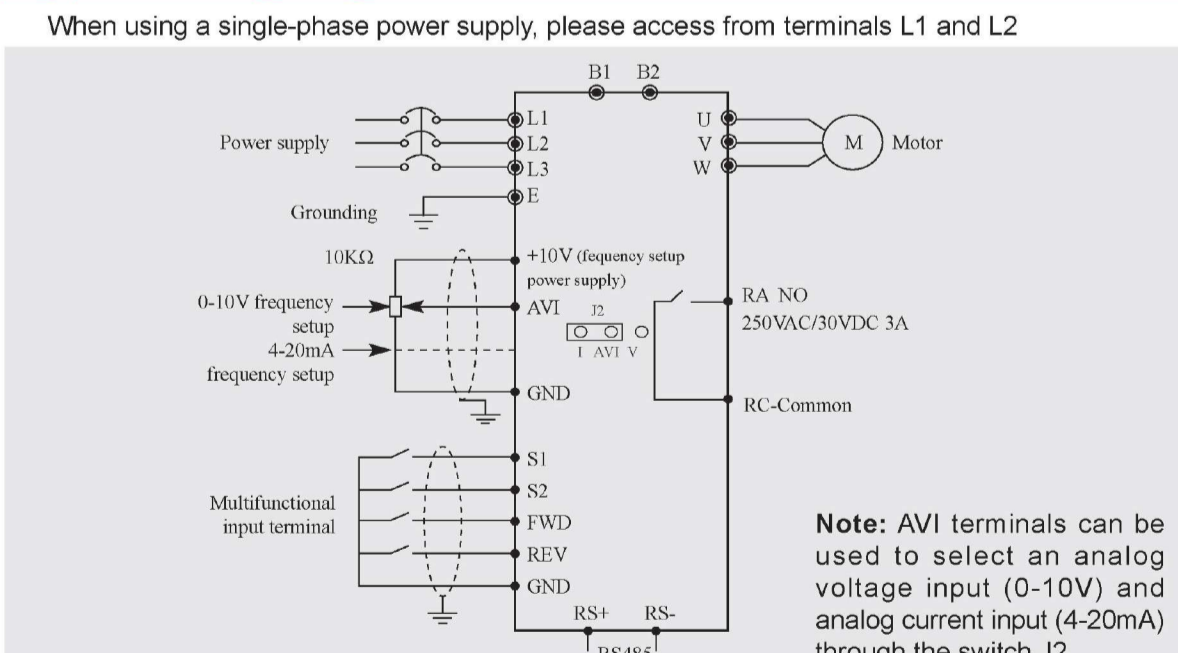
When using a single-phase power supply, please access from terminals L1 and L2

B1 B2

Power supply

L1
L2
L3
E

U
V
W

M Motor

Grounding

10KΩ

+10V (fequency setup power supply)

0-10V frequency setup

AVI

J2

I AVI V

4-20mA frequency setup

GND

RA NO
250VAC/30VDC 3A

RC-Common

S1
S2
FWD
REV
GND

Multifunctional input terminal

RS+ RS-

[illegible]

Note: AVI terminals can be used to select an analog voltage input (0-10V) and analog current input (4-20mA) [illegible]